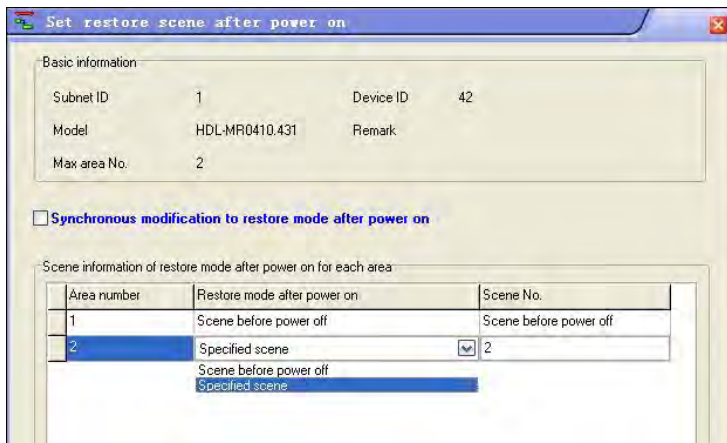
Set restore scene after power on

Basic information

Subnet ID 1 Device ID 42

Model HDL-MR0410.431 Remark

Max area No. 2

Synchronous modification to restore mode after power on

Scene information of restore mode after power on for each area

| Area number | Restore mode after power on | Scene No. |
|---|---|---|
| 1 | Scene before power off | Scene before power off |
| 2 | Specified scene | 2 |

Scene before power off
Specified scene